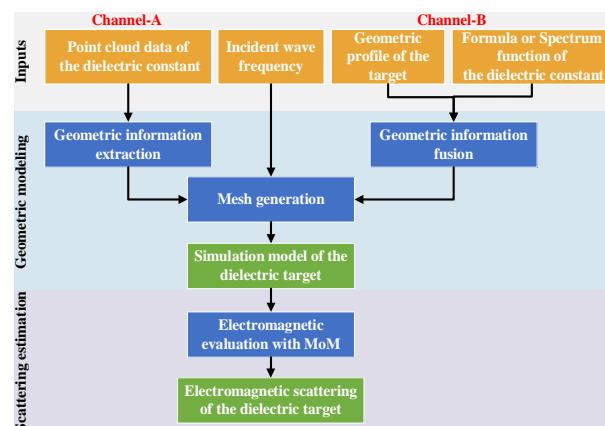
Channel-A

Channel-B

Inputs

Point cloud data of the dielectric constant

Incident wave frequency

Geometric profile of the target

Formula or Spectrum function of the dielectric constant

Geometric modeling

Geometric information extraction

Geometric information fusion

Mesh generation

Simulation model of the dielectric target

Scattering estimation

Electromagnetic evaluation with MoM

Electromagnetic scattering of the dielectric target